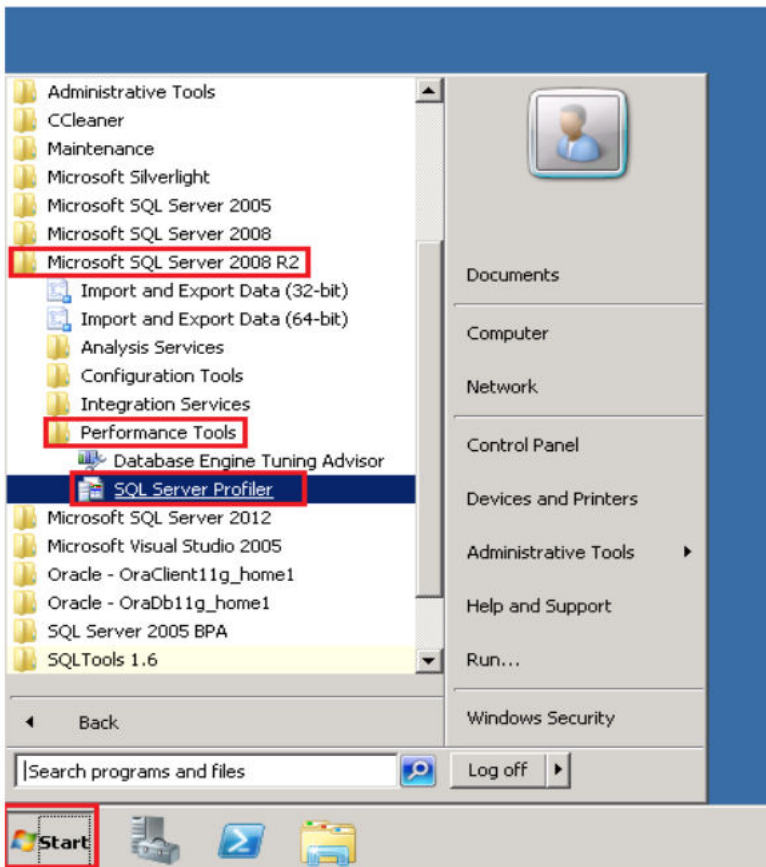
Administrative Tools
CCleaner
Maintenance
Microsoft Silverlight
Microsoft SQL Server 2005
Microsoft SQL Server 2008
Microsoft SQL Server 2008 R2
Import and Export Data (32-bit)
Import and Export Data (64-bit)
Analysis Services
Configuration Tools
Integration Services
Performance Tools
Database Engine Tuning Advisor
SQL Server Profiler
Microsoft SQL Server 2012
Microsoft Visual Studio 2005
Oracle - OraClient11g_home1
Oracle - OraDb11g_home1
SQL Server 2005 BPA
SQLTools 1.6

Back

Search programs and files

Documents
Computer
Network
Control Panel
Devices and Printers
Administrative Tools
Help and Support
Run...
Windows Security
Log off

Start